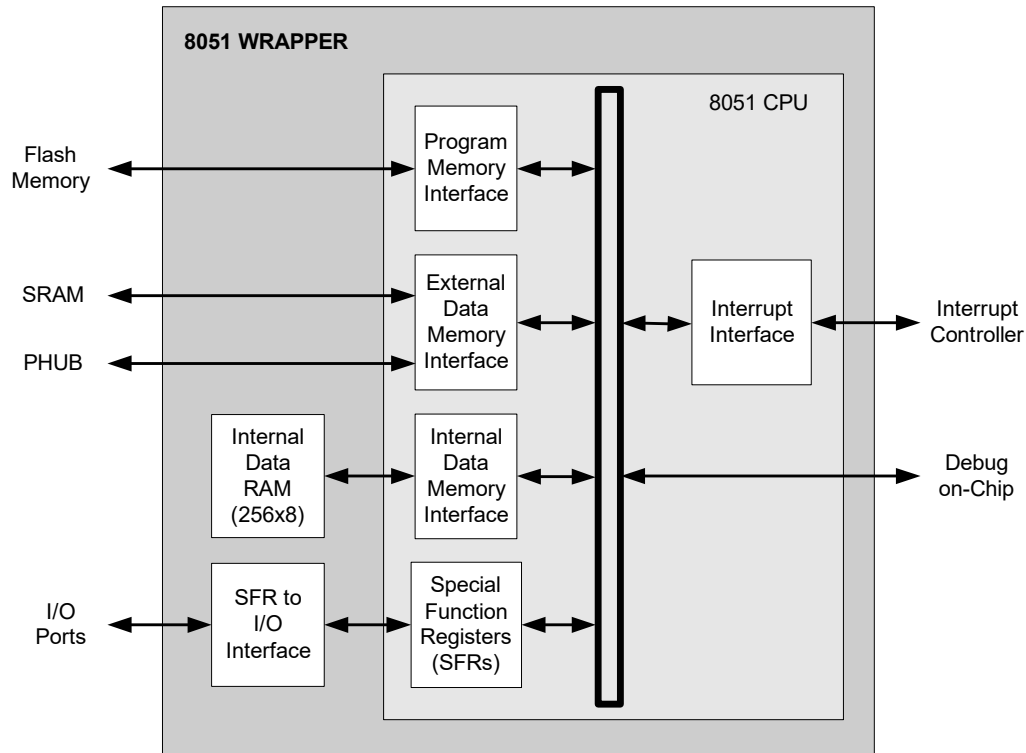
8051 WRAPPER

8051 CPU

Flash Memory

Program Memory Interface

SRAM

PHUB

External Data Memory Interface

Interrupt Interface

Interrupt Controller

Internal Data RAM (256x8)

Internal Data Memory Interface

Debug on-Chip

I/O Ports

SFR to I/O Interface

Special Function Registers (SFRs)